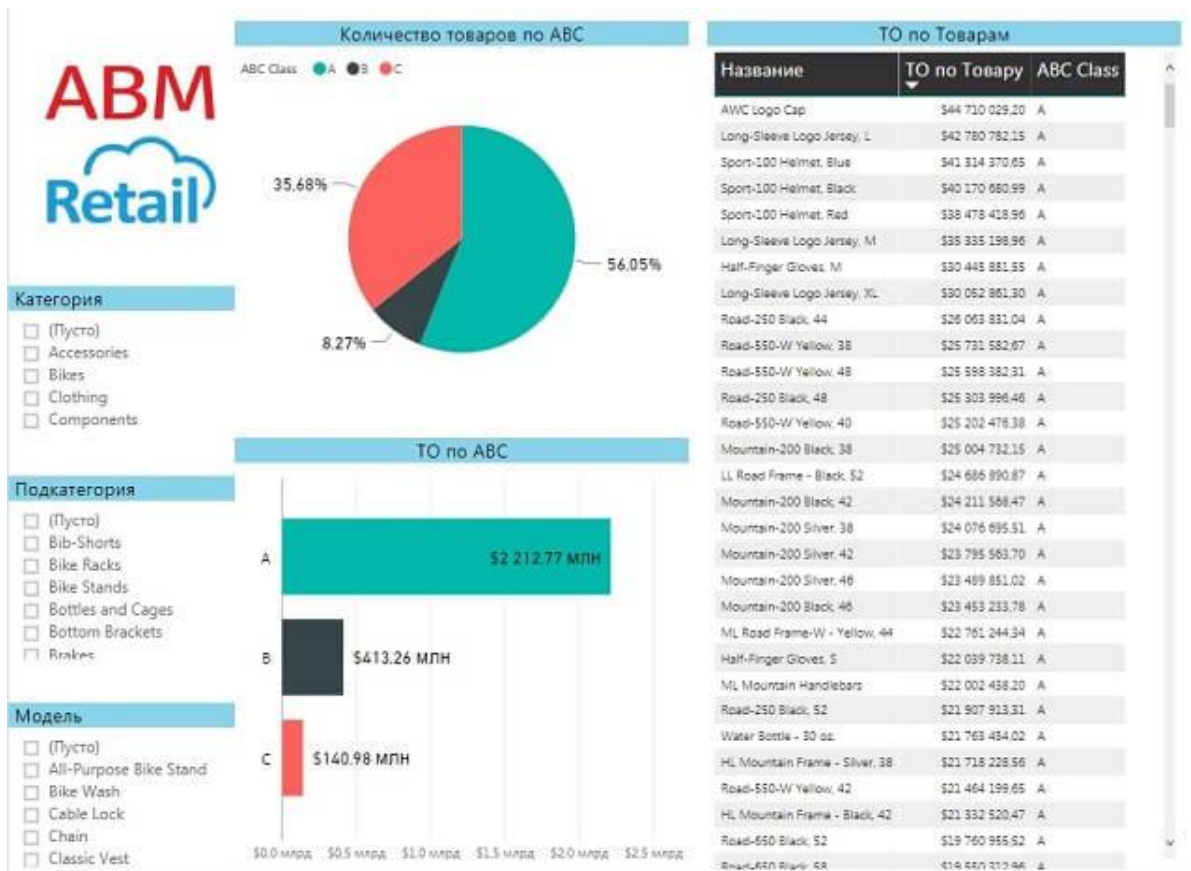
ABM
Retail

Категория
(Пусто)
Accessories
Bikes
Clothing
Components

Подкатегория
(Пусто)
Bib-Shorts
Bike Racks
Bike Stands
Bottles and Cages
Bottom Brackets
Brakes

Модель
(Пусто)
All-Purpose Bike Stand
Bike Wash
Cable Lock
Chain
Classic Vest

Количество товаров по ABC
ABC Class A B C
35,68%
56,05%
8,27%

ТО по ABC
A $2 212.77 млн
B $413.26 млн
C $140.98 млн
$0.0 млрд $0.5 млрд $1.0 млрд $1.5 млрд $2.0 млрд $2.5 млрд

ТО по Товарам

| Название | ТО по Товару | ABC Class |
|---|---|---|
| AWC Logo Cap | $44 710 029,20 | A |
| Long-Sleeve Logo Jersey, L | $42 780 782,15 | A |
| Sport-100 Helmet, Blue | $41 314 370,65 | A |
| Sport-100 Helmet, Black | $40 170 680,99 | A |
| Sport-100 Helmet, Red | $38 478 418,96 | A |
| Long-Sleeve Logo Jersey, M | $35 335 198,96 | A |
| Half-Finger Gloves, M | $30 445 881,55 | A |
| Long-Sleeve Logo Jersey, XL | $30 052 861,30 | A |
| Road-250 Black, 44 | $26 063 831,04 | A |
| Road-550-W Yellow, 38 | $25 731 582,67 | A |
| Road-550-W Yellow, 48 | $25 598 382,31 | A |
| Road-250 Black, 48 | $25 303 996,46 | A |
| Road-550-W Yellow, 40 | $25 202 476,38 | A |
| Mountain-200 Black, 38 | $25 004 732,15 | A |
| LL Road Frame - Black, 52 | $24 686 890,87 | A |
| Mountain-200 Black, 42 | $24 211 568,47 | A |
| Mountain-200 Silver, 38 | $24 076 695,51 | A |
| Mountain-200 Silver, 42 | $23 795 563,70 | A |
| Mountain-200 Silver, 46 | $23 489 851,02 | A |
| Mountain-200 Black, 46 | $23 453 233,78 | A |
| ML Road Frame-W - Yellow, 44 | $22 761 244,34 | A |
| Half-Finger Gloves, S | $22 039 738,11 | A |
| ML Mountain Handlebars | $22 002 438,20 | A |
| Road-250 Black, 52 | $21 907 913,31 | A |
| Water Bottle - 30 oz. | $21 763 434,02 | A |
| HL Mountain Frame - Silver, 38 | $21 718 228,56 | A |
| Road-550-W Yellow, 42 | $21 464 199,65 | A |
| HL Mountain Frame - Black, 42 | $21 332 520,47 | A |
| Road-650 Black, 52 | $19 760 955,52 | A |
| Road-650 Black, 58 | $19 550 312,96 | A |